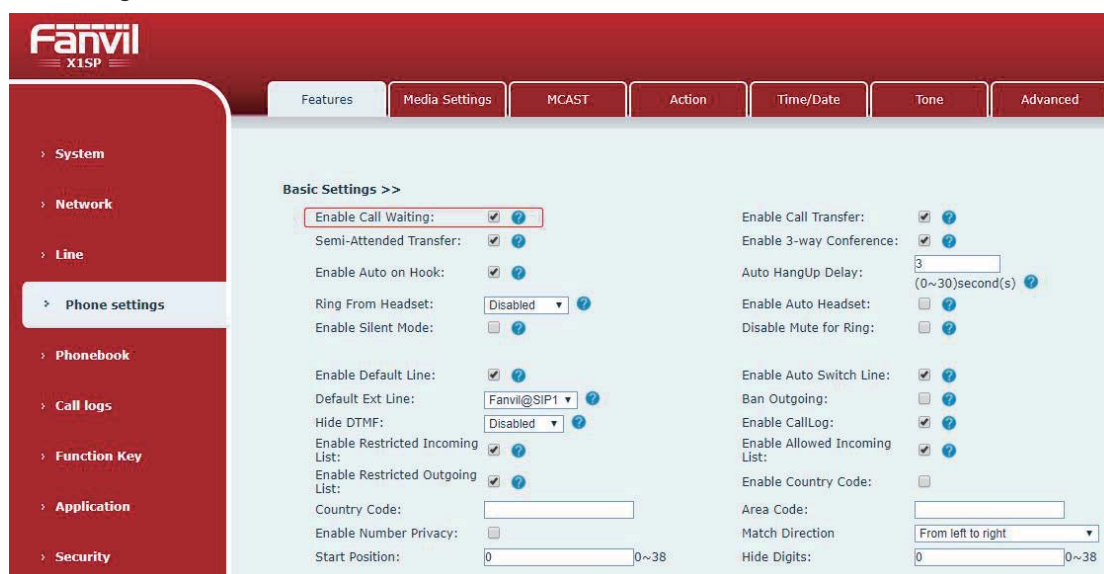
Fanvil
X1SP

Features | Media Settings | MCAST | Action | Time/Date | Tone | Advanced

› System
› Network
› Line
› Phone settings
› Phonebook
› Call logs
› Function Key
› Application
› Security

Basic Settings >>

Enable Call Waiting: ☑
Semi-Attended Transfer: ☑
Enable Auto on Hook: ☑
Ring From Headset: Disabled
Enable Silent Mode: ☐

Enable Default Line: ☑
Default Ext Line: Fanvil@SIP1
Hide DTMF: Disabled
Enable Restricted Incoming List: ☑
Enable Restricted Outgoing List: ☑
Country Code:
Enable Number Privacy: ☐
Start Position: 0 0~38

Enable Call Transfer: ☑
Enable 3-way Conference: ☑
Auto HangUp Delay: 3 (0~30)second(s)
Enable Auto Headset: ☐
Disable Mute for Ring: ☐

Enable Auto Switch Line: ☑
Ban Outgoing: ☐
Enable CallLog: ☑
Enable Allowed Incoming List: ☑
Enable Country Code: ☐
Area Code:
Match Direction From left to right
Hide Digits: 0 0~38